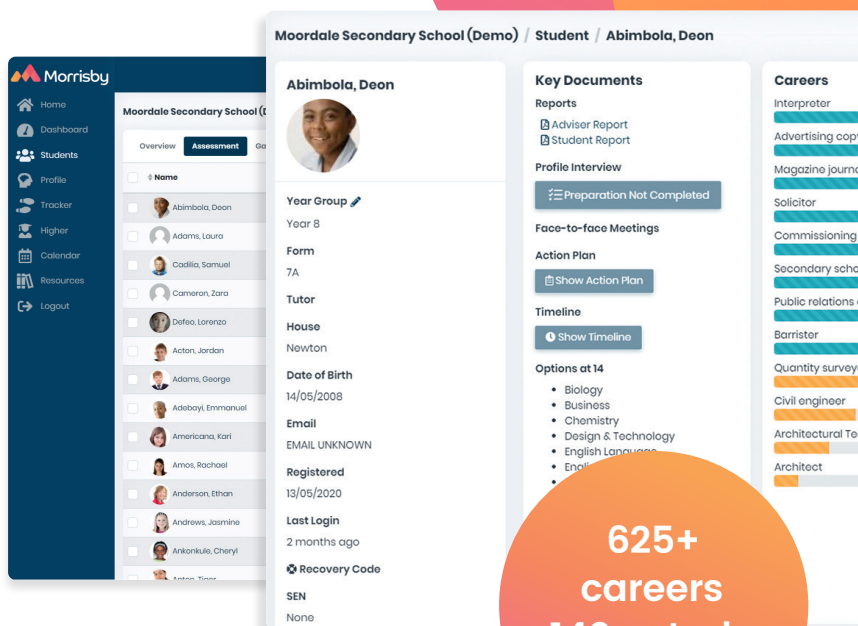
Morrisby

Home
Dashboard
Students
Profile
Tracker
Higher
Calendar
Resources
Logout

Moordale Secondary School (D

Overview
Assessment
Ga

Name
Abimbola, Deon
Adams, Laura
Cadilia, Samuel
Cameron, Zara
Defeo, Lorenzo
Acton, Jordan
Adams, George
Adebayi, Emmanuel
Americana, Kari
Amos, Rachael
Anderson, Ethan
Andrews, Jasmine
Ankonkule, Cheryl
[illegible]

Moordale Secondary School (Demo) / Student / Abimbola, Deon

Abimbola, Deon

Year Group
Year 8

Form
7A

Tutor

House
Newton

Date of Birth
14/05/2008

Email
EMAIL UNKNOWN

Registered
13/05/2020

Last Login
2 months ago

Recovery Code

SEN
None

Key Documents

Reports
Adviser Report
Student Report

Profile Interview
Preparation Not Completed

Face-to-face Meetings

Action Plan
Show Action Plan

Timeline
Show Timeline

Options at 14
• Biology
• Business
• Chemistry
• Design & Technology
• English Language
• Engl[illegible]

Careers
Interpreter
Advertising cop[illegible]
Magazine journa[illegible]
Solicitor
Commissioning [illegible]
Secondary scho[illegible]
Public relations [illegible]
Barrister
Quantity survey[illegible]
Civil engineer
Architectural Te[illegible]
Architect

625+
careers
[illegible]